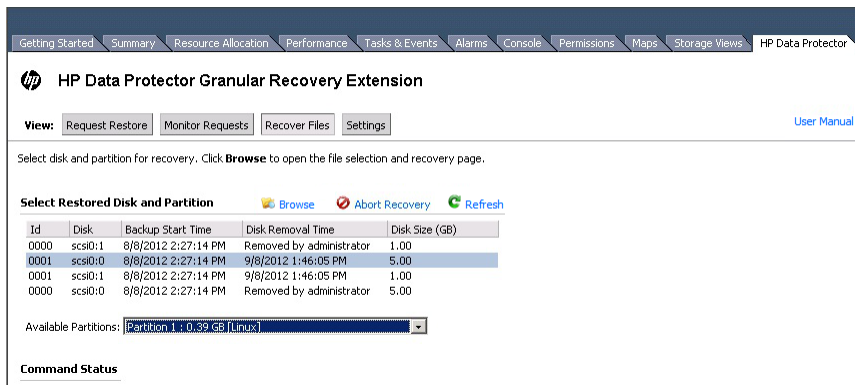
Getting Started | Summary | Resource Allocation | Performance | Tasks & Events | Alarms | Console | Permissions | Maps | Storage Views | HP Data Protector

HP Data Protector Granular Recovery Extension

View: Request Restore | Monitor Requests | Recover Files | Settings

User Manual

Select disk and partition for recovery. Click **Browse** to open the file selection and recovery page.

Select Restored Disk and Partition

Browse

Abort Recovery

Refresh

| Id | Disk | Backup Start Time | Disk Removal Time | Disk Size (GB) |
|---|---|---|---|---|
| 0000 | scsi0:1 | 8/8/2012 2:27:14 PM | Removed by administrator | 1.00 |
| 0001 | scsi0:0 | 8/8/2012 2:27:14 PM | 9/8/2012 1:46:05 PM | 5.00 |
| 0001 | scsi0:1 | 8/8/2012 2:27:14 PM | 9/8/2012 1:46:05 PM | 1.00 |
| 0000 | scsi0:0 | 8/8/2012 2:27:14 PM | Removed by administrator | 5.00 |

Available Partitions: Partition 1 : 0.39 GB [Linux]

Command Status